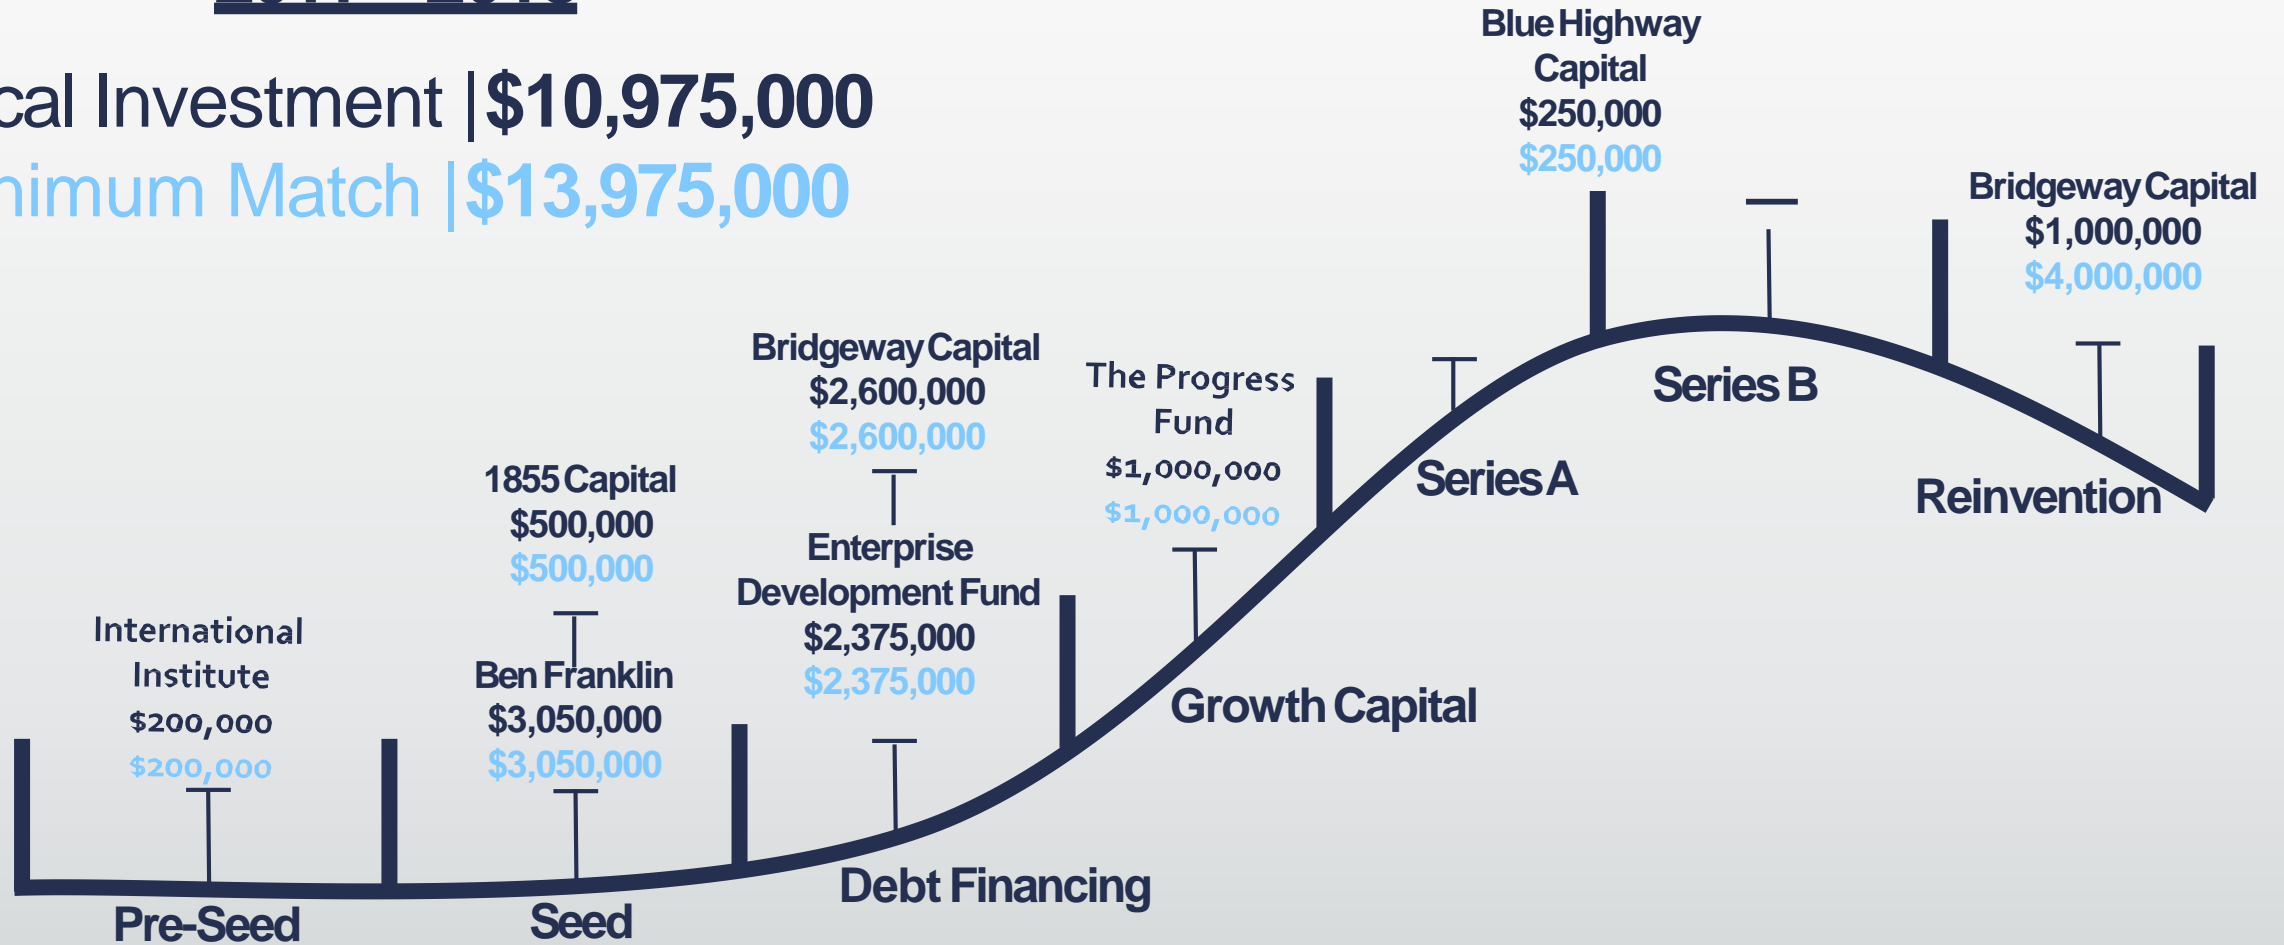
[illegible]

cal Investment | $10,975,000
nimum Match | $13,975,000

Blue Highway Capital
$250,000
$250,000

Bridgeway Capital
$1,000,000
$4,000,000

Bridgeway Capital
$2,600,000
$2,600,000

The Progress Fund
$1,000,000
$1,000,000

Series B

Series A

Reinvention

1855 Capital
$500,000
$500,000

Enterprise Development Fund
$2,375,000
$2,375,000

International Institute
$200,000
$200,000

Ben Franklin
$3,050,000
$3,050,000

Growth Capital

Debt Financing

Pre-Seed

Seed